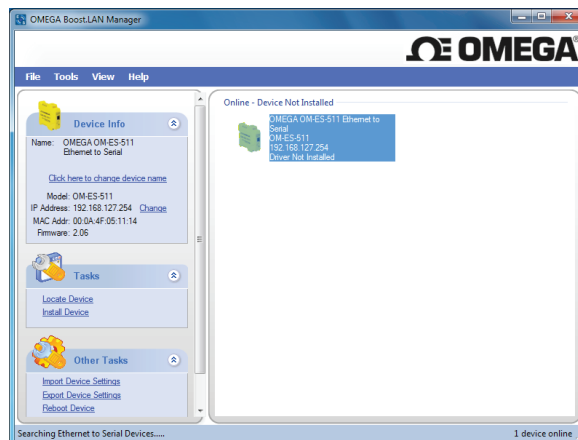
OMEGA Boost.LAN Manager

ΩE OMEGA®

File Tools View Help

Device Info

Name: OMEGA OM-ES-511 Ethernet to Serial

Click here to change device name

Model: OM-ES-511
IP Address: 192.168.127.254 Change
MAC Addr: 00:0A:4F:05:11:14
Firmware: 2.06

Tasks

Locate Device
Install Device

Other Tasks

Import Device Settings
Export Device Settings
Reboot Device

Online - Device Not Installed

OMEGA OM-ES-511 Ethernet to Serial
OM-ES-511
192.168.127.254
Driver Not Installed

Searching Ethernet to Serial Devices.....

1 device online